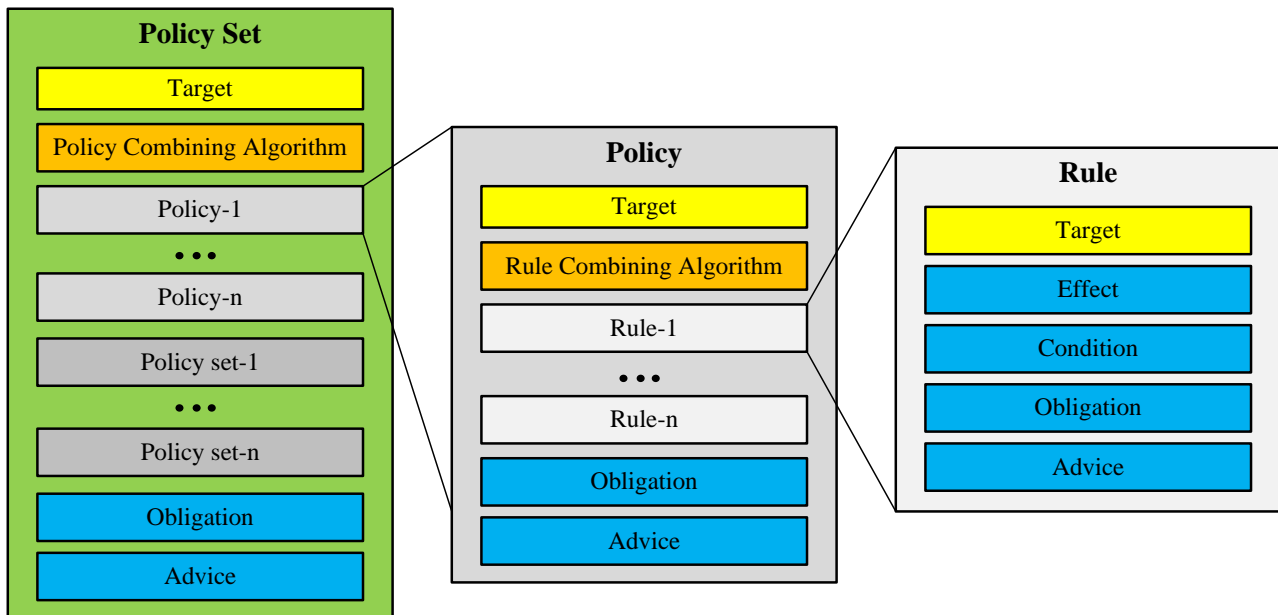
Policy Set

Target

Policy Combining Algorithm

Policy-1

• • •

Policy-n

Policy set-1

• • •

Policy set-n

Obligation

Advice

Policy

Target

Rule Combining Algorithm

Rule-1

• • •

Rule-n

Obligation

Advice

Rule

Target

Effect

Condition

Obligation

Advice